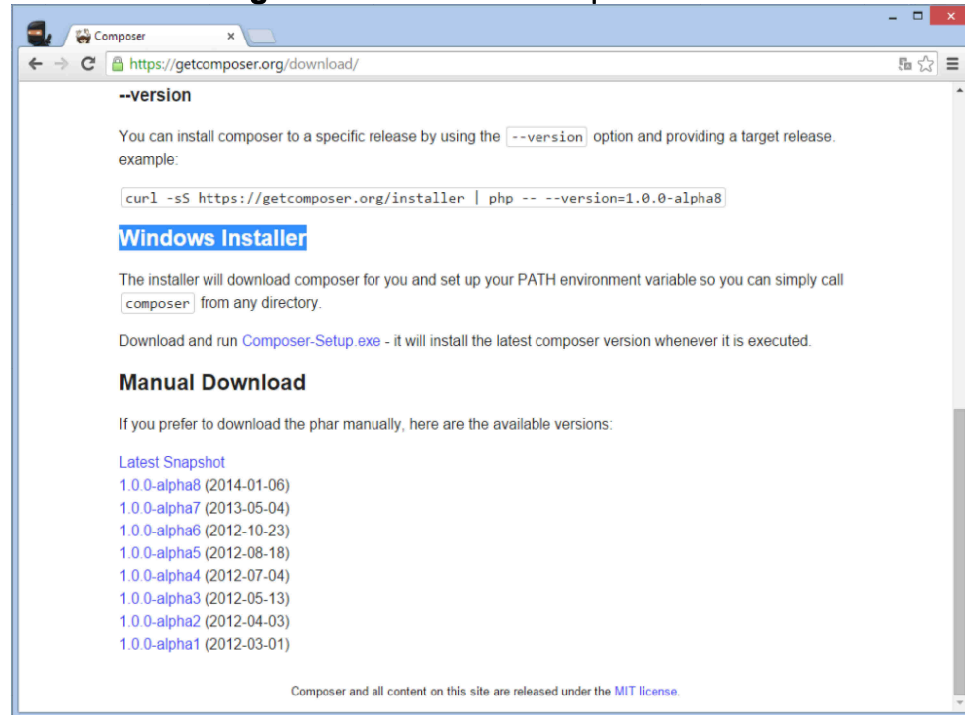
Composer ×

https://getcomposer.org/download/

--version

You can install composer to a specific release by using the --version option and providing a target release. example:

curl -sS https://getcomposer.org/installer | php -- --version=1.0.0-alpha8

Windows Installer

The installer will download composer for you and set up your PATH environment variable so you can simply call composer from any directory.

Download and run Composer-Setup.exe - it will install the latest composer version whenever it is executed.

Manual Download

If you prefer to download the phar manually, here are the available versions:

Latest Snapshot
1.0.0-alpha8 (2014-01-06)
1.0.0-alpha7 (2013-05-04)
1.0.0-alpha6 (2012-10-23)
1.0.0-alpha5 (2012-08-18)
1.0.0-alpha4 (2012-07-04)
1.0.0-alpha3 (2012-05-13)
1.0.0-alpha2 (2012-04-03)
1.0.0-alpha1 (2012-03-01)

Composer and all content on this site are released under the MIT license.